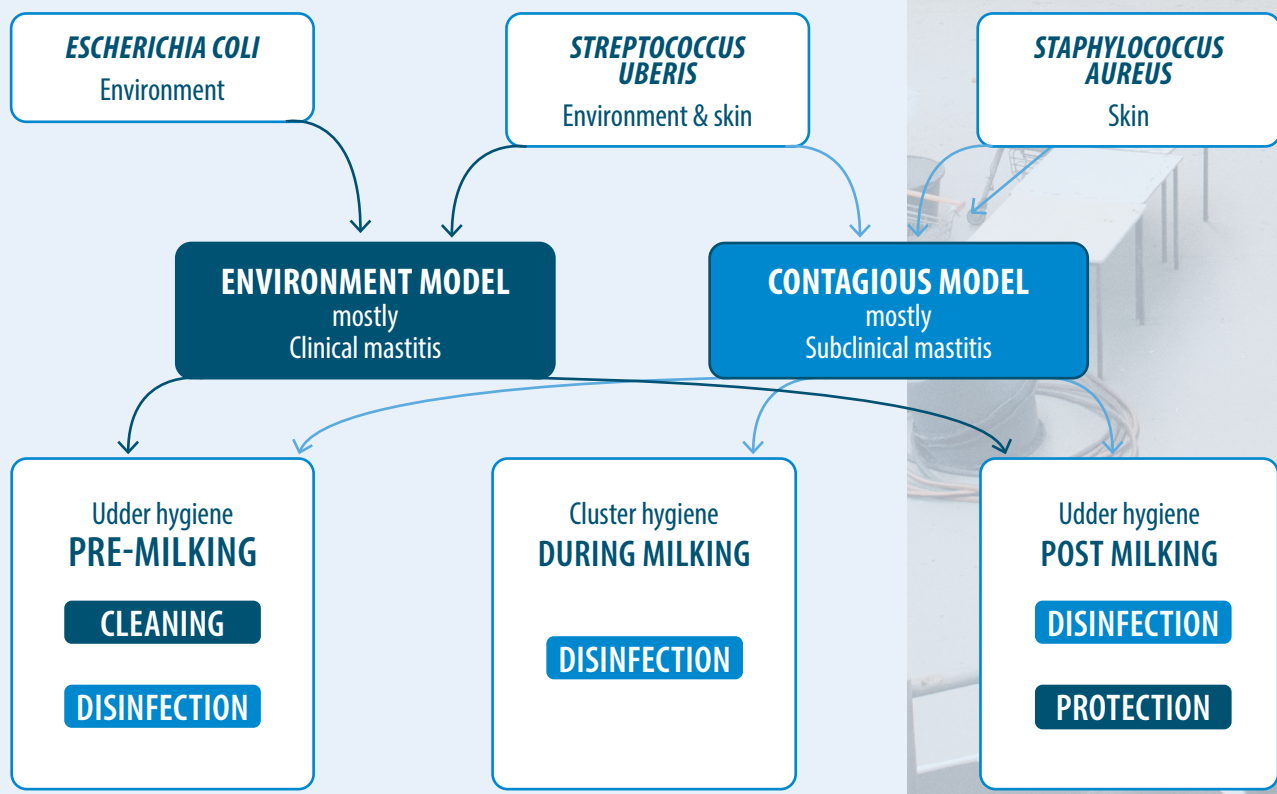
ESCHERICHIA COLI
Environment

STREPTOCOCCUS UBERIS
Environment & skin

STAPHYLOCOCCUS AUREUS
Skin

ENVIRONMENT MODEL
mostly
Clinical mastitis

CONTAGIOUS MODEL
mostly
Subclinical mastitis

Udder hygiene
PRE-MILKING
CLEANING
DISINFECTION

Cluster hygiene
DURING MILKING
DISINFECTION

Udder hygiene
POST MILKING
DISINFECTION
PROTECTION